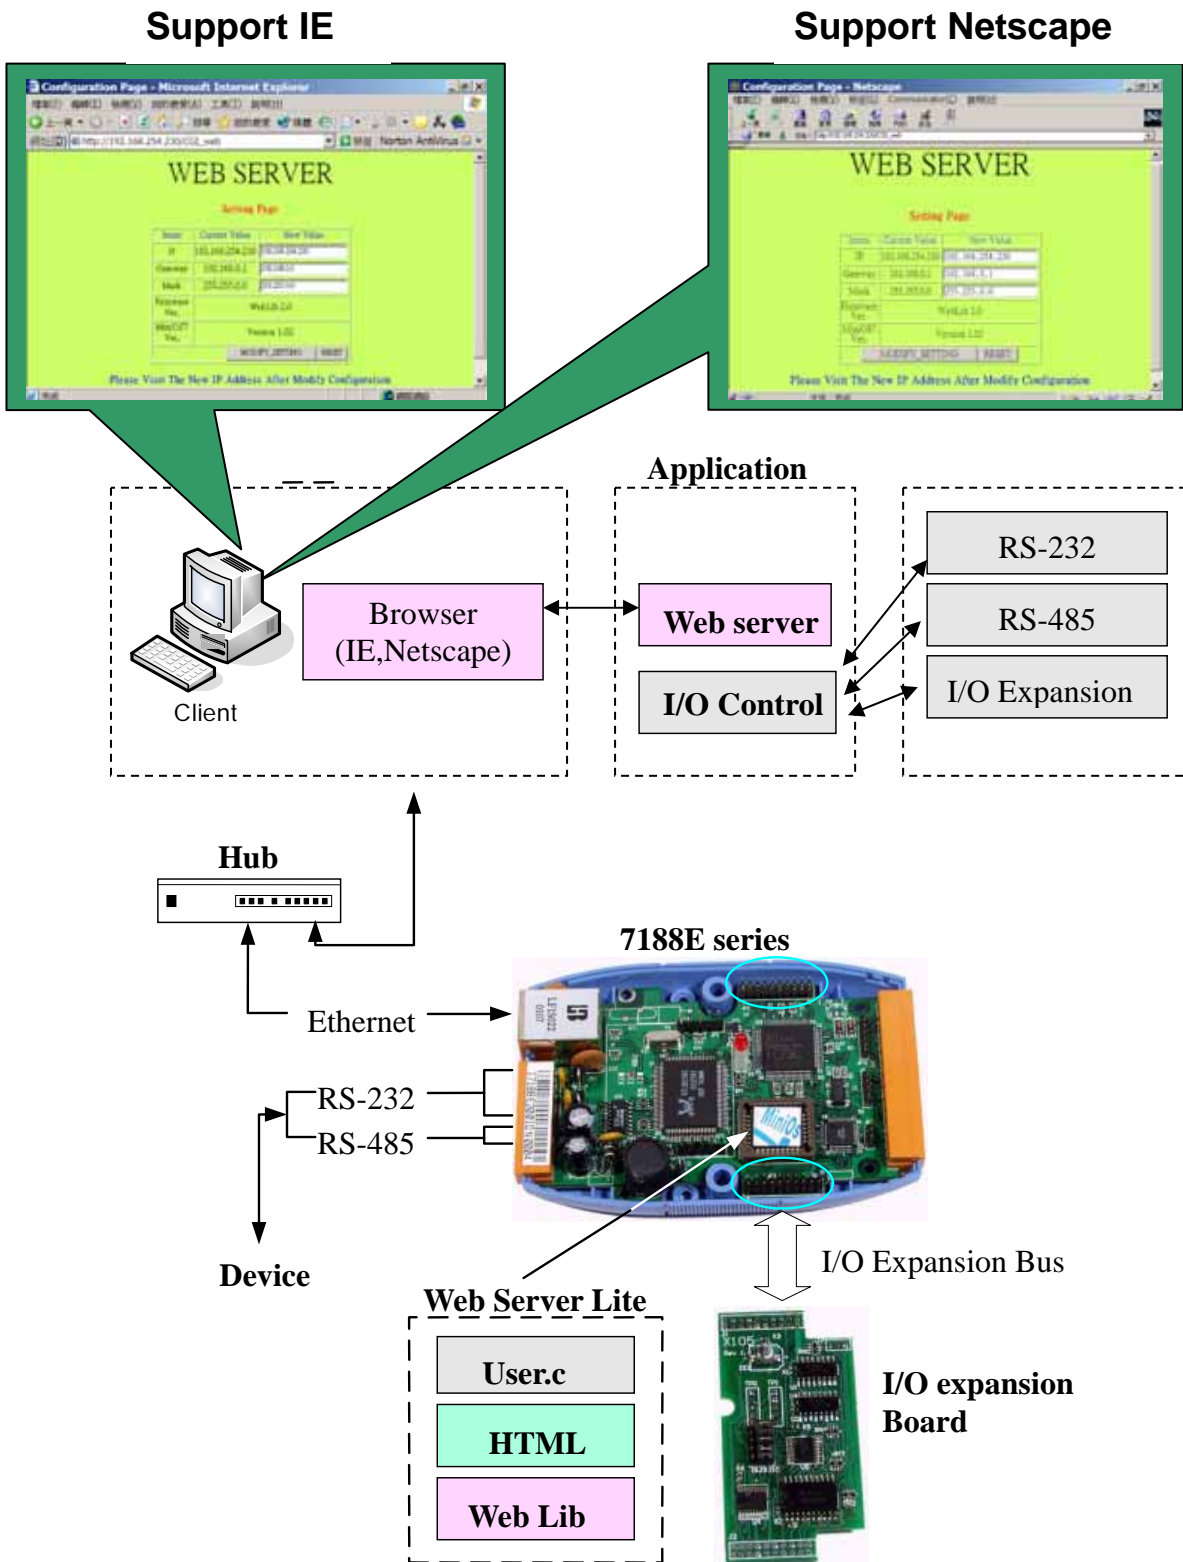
Support IE

Configuration Page - Microsoft Internet Explorer

WEB SERVER

Setting Page

| Item | Current Value | New Value |
|---|---|---|
| IP | 192.168.254.230 | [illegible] |
| Gateway | 192.168.0.1 | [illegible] |
| Mask | 255.255.0.0 | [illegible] |
| Firmware Ver. | WebLib 2.0 | |
| MiniOS7 Ver. | Version 1.02 | |

MODIFY_SETTING RESET

Please Visit The New IP Address After Modify Configuration

Support Netscape

Configuration Page - Netscape

WEB SERVER

Setting Page

| Item | Current Value | New Value |
|---|---|---|
| IP | 192.168.254.230 | 192.168.254.230 |
| Gateway | 192.168.0.1 | 192.168.0.1 |
| Mask | 255.255.0.0 | 255.255.0.0 |
| Firmware Ver. | WebLib 2.0 | |
| MiniOS7 Ver. | Version 1.02 | |

MODIFY_SETTING RESET

Please Visit The New IP Address After Modify Configuration

Application

Client

Browser (IE,Netscape)

Web server

I/O Control

RS-232

RS-485

I/O Expansion

Hub

7188E series

Ethernet

RS-232

RS-485

Device

I/O Expansion Bus

Web Server Lite

User.c

HTML

Web Lib

I/O expansion Board